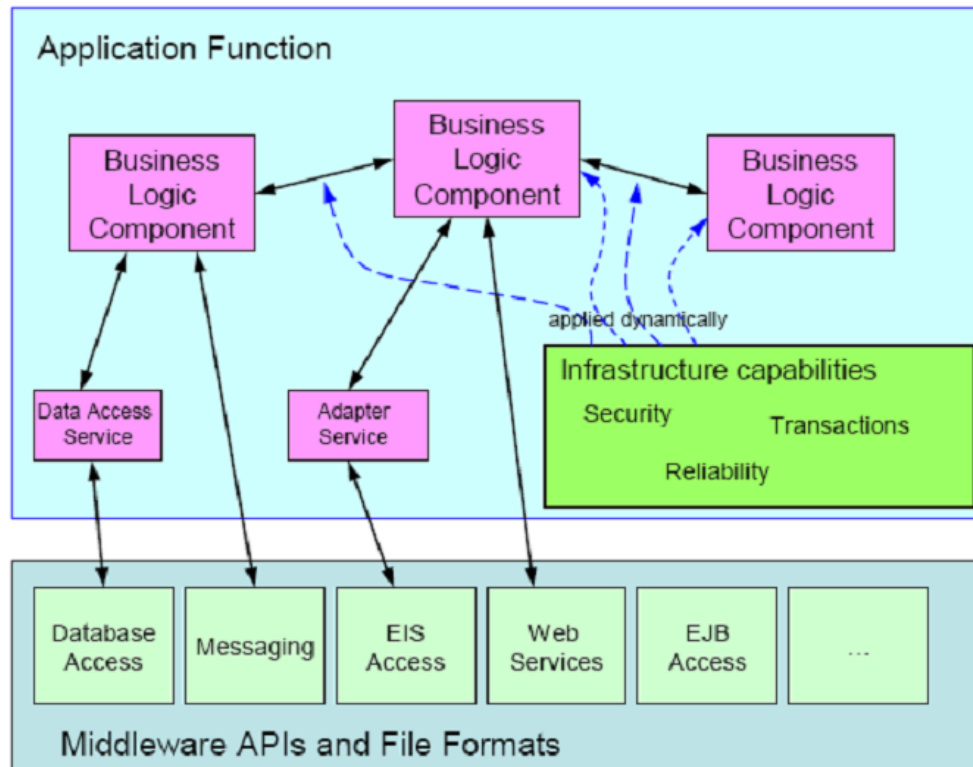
Application Function

Business Logic Component

Business Logic Component

Business Logic Component

applied dynamically

Data Access Service

Adapter Service

Infrastructure capabilities

Security

Transactions

Reliability

Database Access

Messaging

EIS Access

Web Services

EJB Access

...

Middleware APIs and File Formats